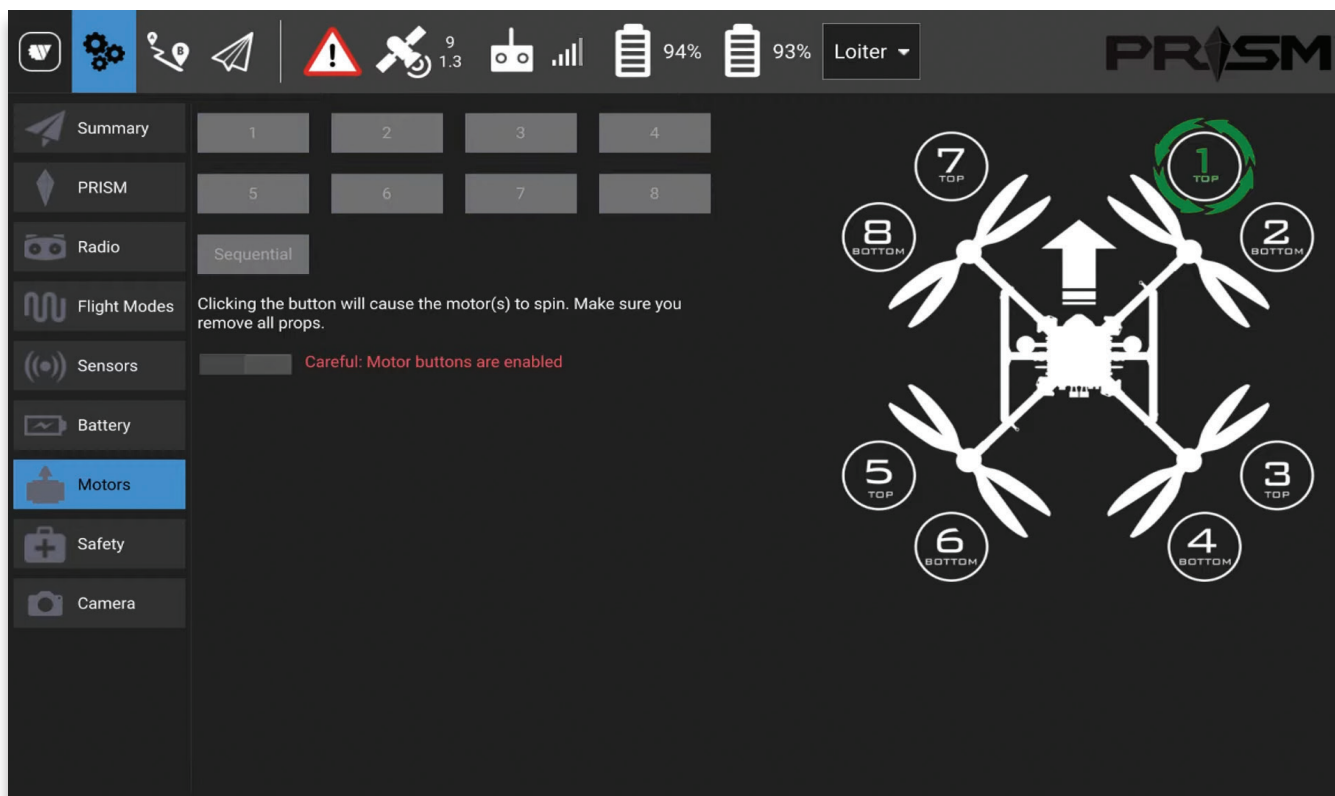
9
1.3
94%
93%
Loiter
PRISM

Summary
PRISM
Radio
Flight Modes
Sensors
Battery
Motors
Safety
Camera

| 1 | 2 | 3 | 4 |
|---|---|---|---|
| 5 | 6 | 7 | 8 |

Sequential

Clicking the button will cause the motor(s) to spin. Make sure you remove all props.

Careful: Motor buttons are enabled

7 TOP
1 TOP
8 BOTTOM
2 BOTTOM
5 TOP
3 TOP
6 BOTTOM
4 BOTTOM